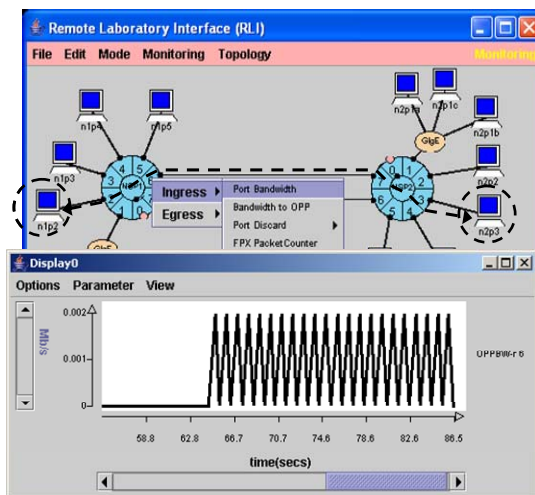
Remote Laboratory Interface (RLI)

File Edit Mode Monitoring Topology

Monitoring

n1p4 n1p5 n1p3 n1p2 NSP1 3 4 5 GigE

n2p1a n2p1c n2p1b n2p2 n2p3 NSP2 6 3 GigE

Ingress
Egress

Port Bandwidth
Bandwidth to OPP
Port Discard
FPX PacketCounter

Display0

Options Parameter View

Mb/s

0.002
0.001
0

OPPBW-r 6

58.8 62.8 66.7 70.7 74.6 78.6 82.6 86.5

time(secs)